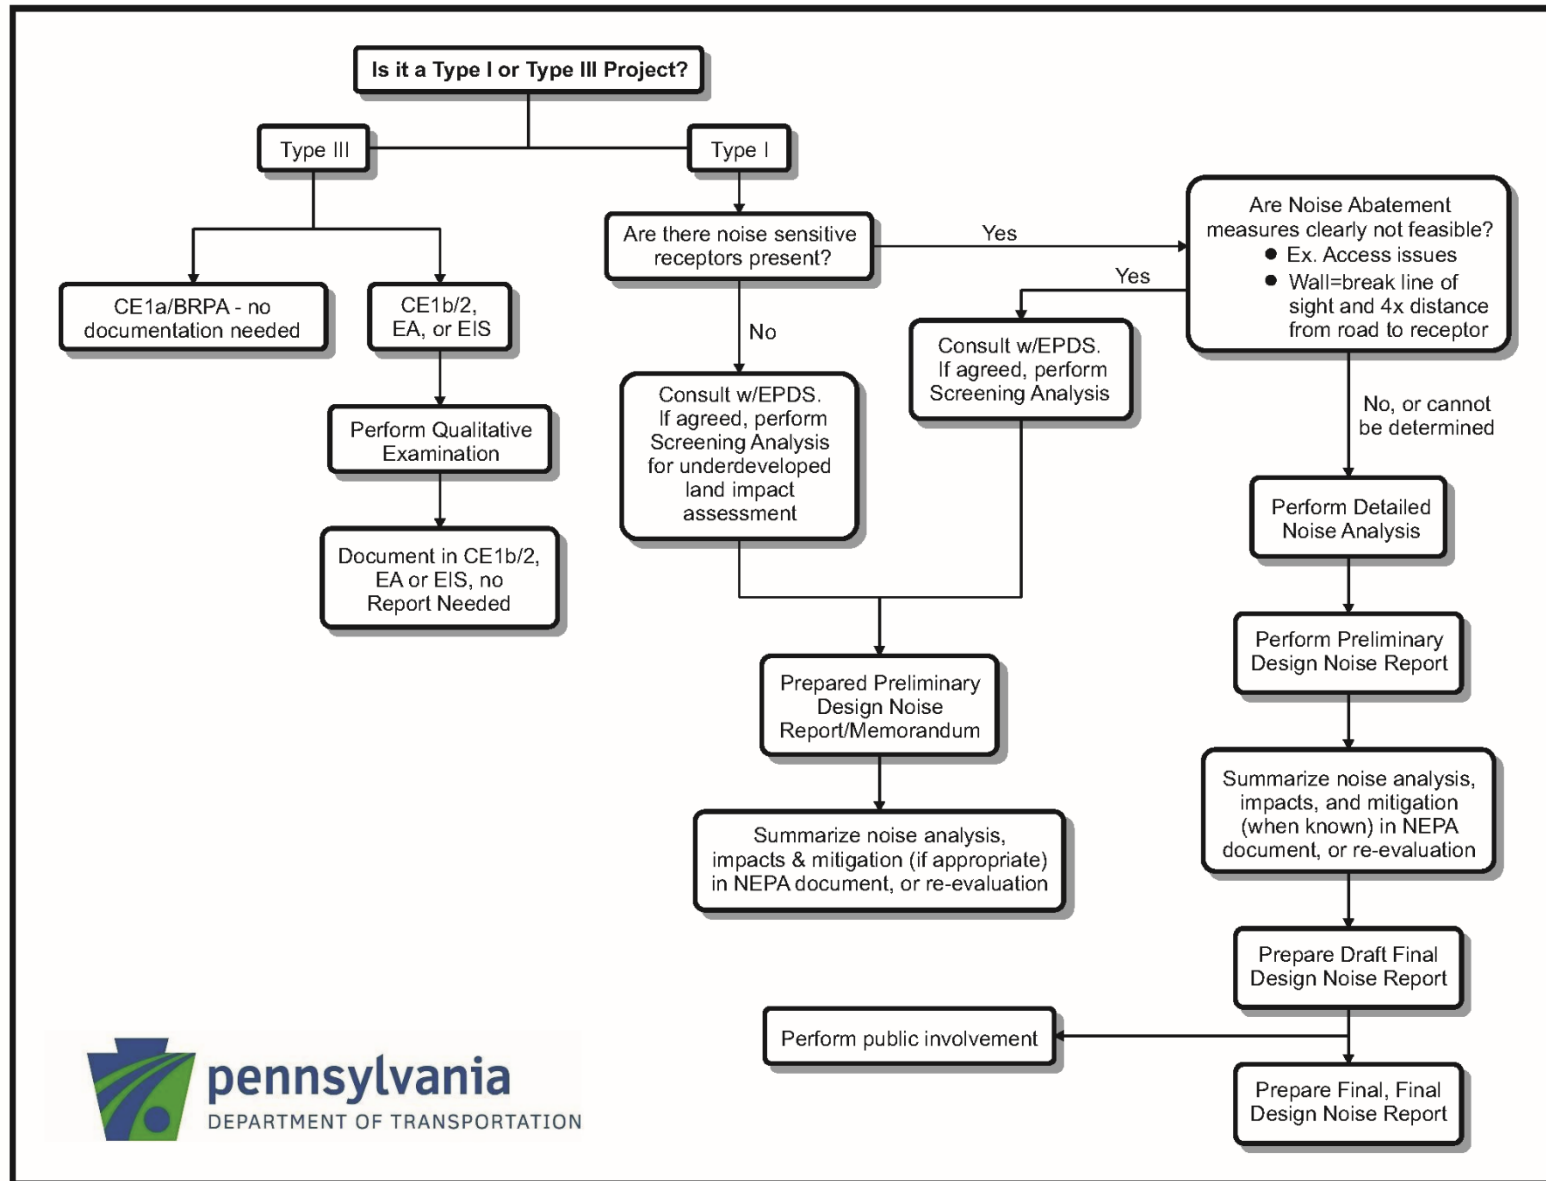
Is it a Type I or Type III Project?

Type III

Type I

CE1a/BRPA - no documentation needed

CE1b/2, EA, or EIS

Perform Qualitative Examination

Document in CE1b/2, EA or EIS, no Report Needed

Are there noise sensitive receptors present?

Yes

No

Consult w/EPDS. If agreed, perform Screening Analysis for underdeveloped land impact assessment

Are Noise Abatement measures clearly not feasible?
● Ex. Access issues
● Wall=break line of sight and 4x distance from road to receptor

Yes

Consult w/EPDS. If agreed, perform Screening Analysis

No, or cannot be determined

Perform Detailed Noise Analysis

Perform Preliminary Design Noise Report

Prepared Preliminary Design Noise Report/Memorandum

Summarize noise analysis, impacts & mitigation (if appropriate) in NEPA document, or re-evaluation

Summarize noise analysis, impacts, and mitigation (when known) in NEPA document, or re-evaluation

Prepare Draft Final Design Noise Report

Perform public involvement

Prepare Final, Final Design Noise Report

pennsylvania
DEPARTMENT OF TRANSPORTATION